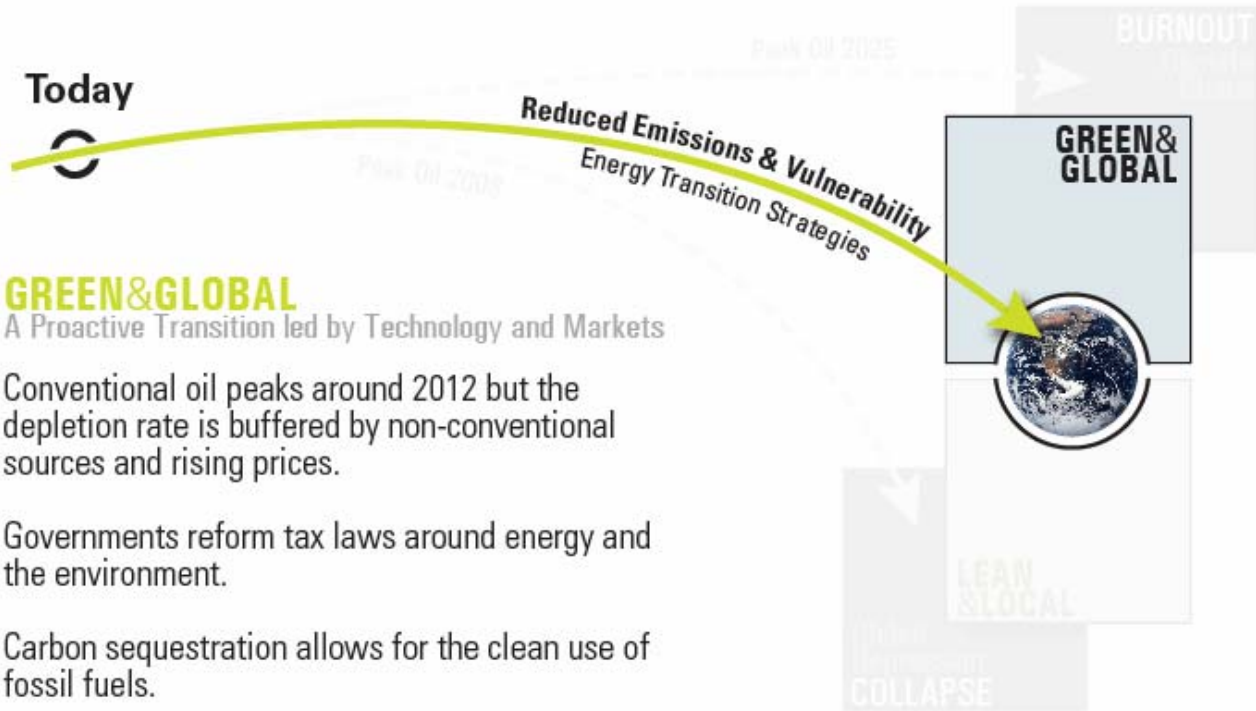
Today

Peak Oil 2025

BURNOUT

Reduced Emissions & Vulnerability

Energy Transition Strategies

Peak Oil 2008

GREEN& GLOBAL

GREEN&GLOBAL
A Proactive Transition led by Technology and Markets

Conventional oil peaks around 2012 but the depletion rate is buffered by non-conventional sources and rising prices.

Governments reform tax laws around energy and the environment.

Carbon sequestration allows for the clean use of fossil fuels.

LEAN &LOCAL

COLLAPSE